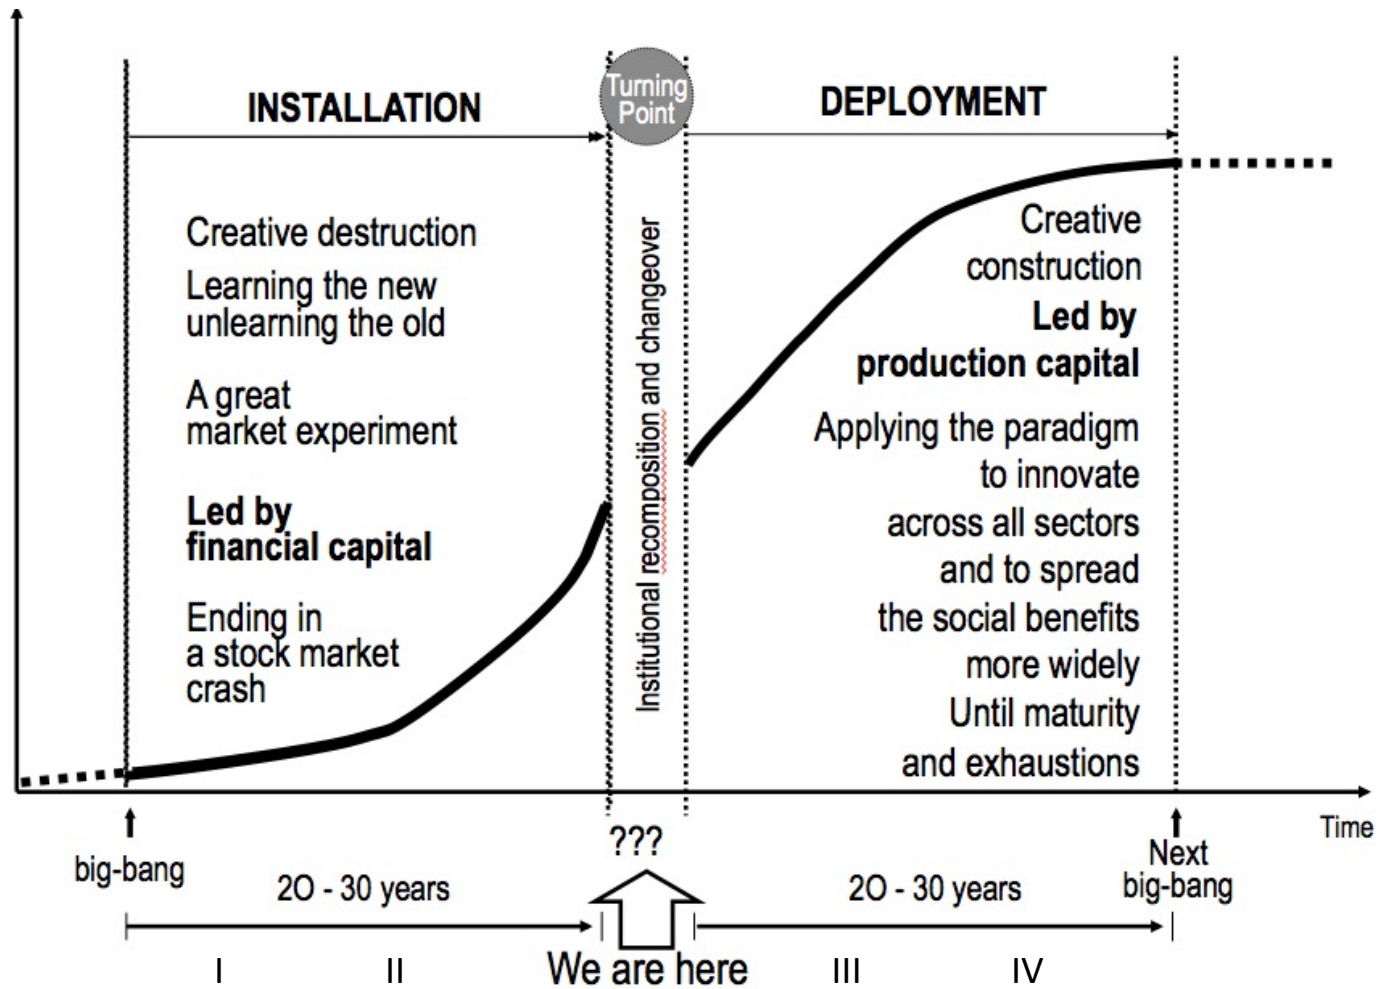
INSTALLATION

Turning Point

DEPLOYMENT

Creative destruction

Learning the new unlearning the old

A great market experiment

**Led by financial capital**

Ending in a stock market crash

Institutional recomposition and changeover

Creative construction

**Led by production capital**

Applying the paradigm to innovate across all sectors and to spread the social benefits more widely

Until maturity and exhaustions

big-bang

20 - 30 years

???

We are here

20 - 30 years

Next big-bang

Time

I

II

III

IV